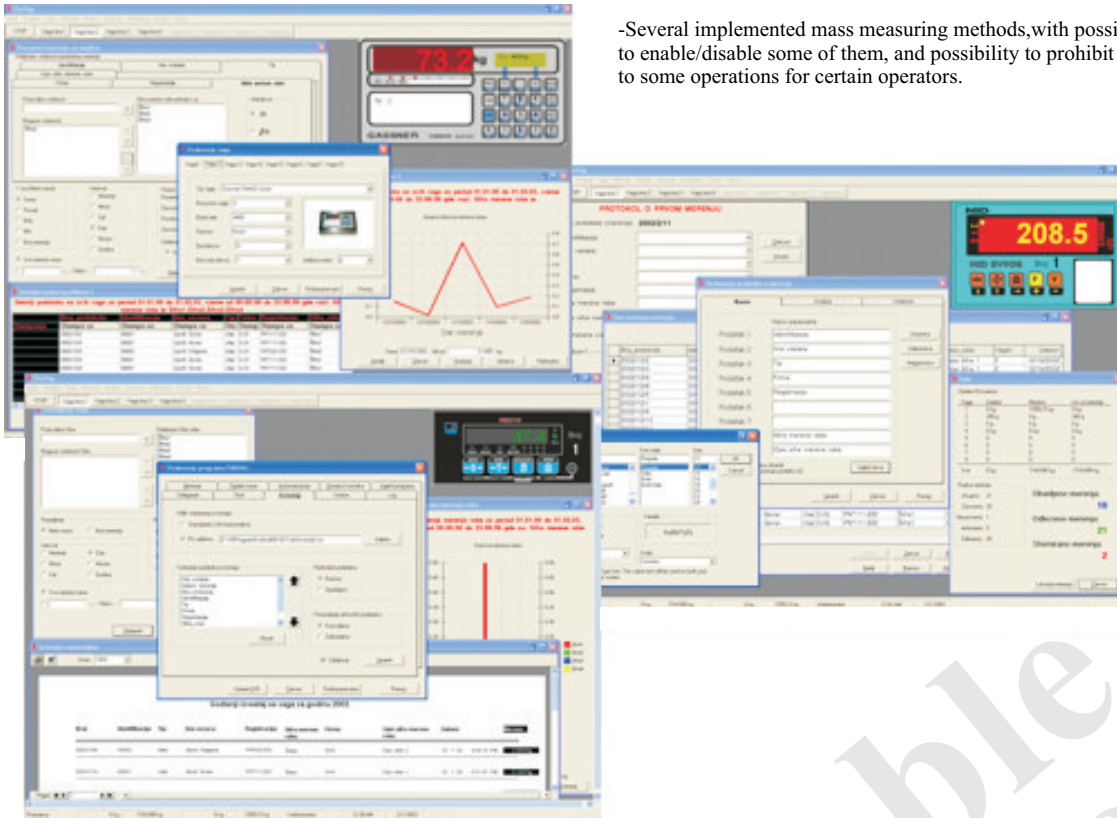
-Several implemented mass measuring methods,with possi to enable/disable some of them, and possibility to prohibit to some operations for certain operators.

73.2

GASSNER

PROTOKOL O PRVOM MERENJU

208.5

MID

Godišnji izveštaj sa vage za godinu 2003

ble